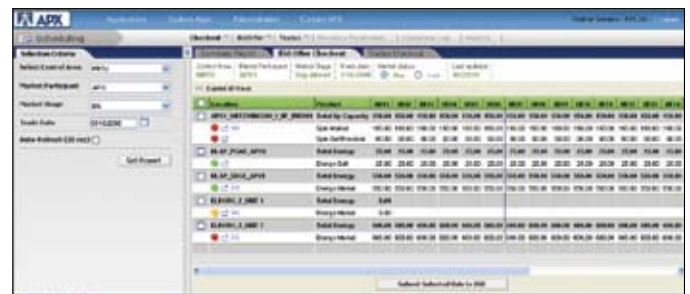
APX

Scheduling

Selection Criteria

Select Control Area

Market Participant

Market Stage

Trade Date

Auto Refresh

Get Report

Checkout

Bid Offer Checkout

Expand All Rows

Location

Product

Total Energy

Energy Market

Spin Market

Energy Bid

Submit Selected Bids to ISO